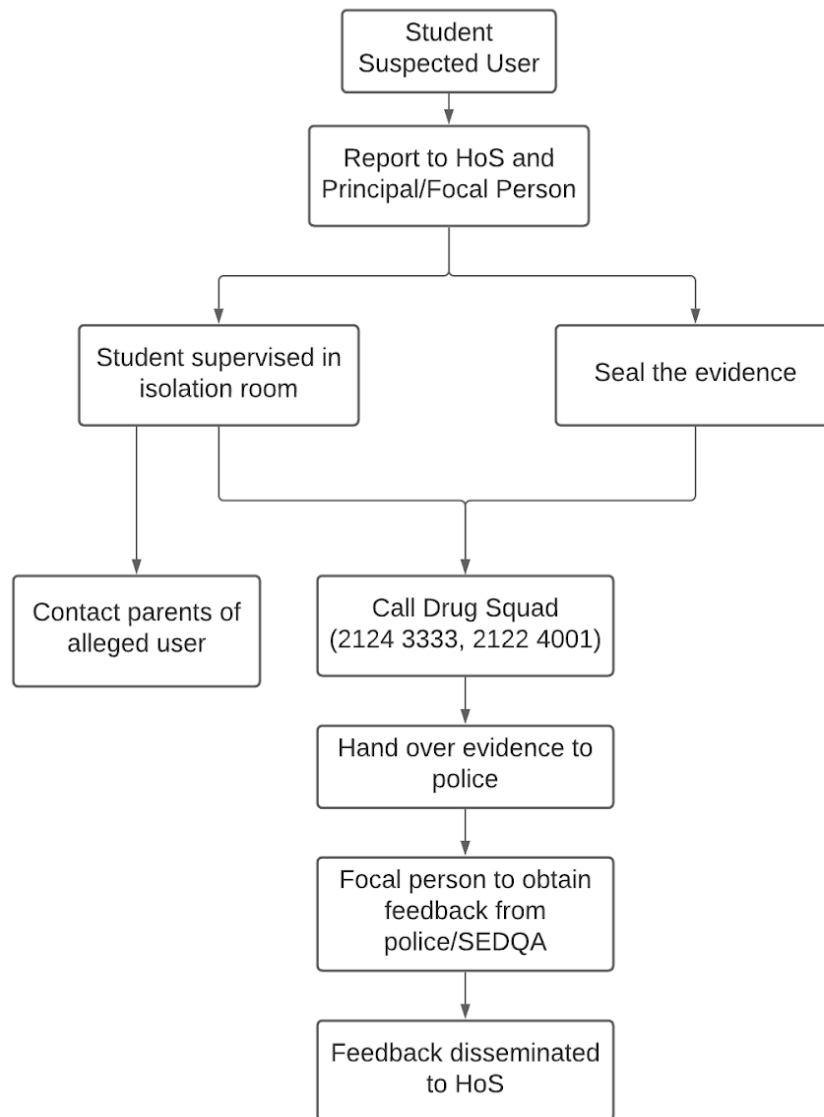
Student Suspected User

Report to HoS and Principal/Focal Person

Student supervised in isolation room

Seal the evidence

Contact parents of alleged user

Call Drug Squad (2124 3333, 2122 4001)

Hand over evidence to police

Focal person to obtain feedback from police/SEDQA

Feedback disseminated to HoS